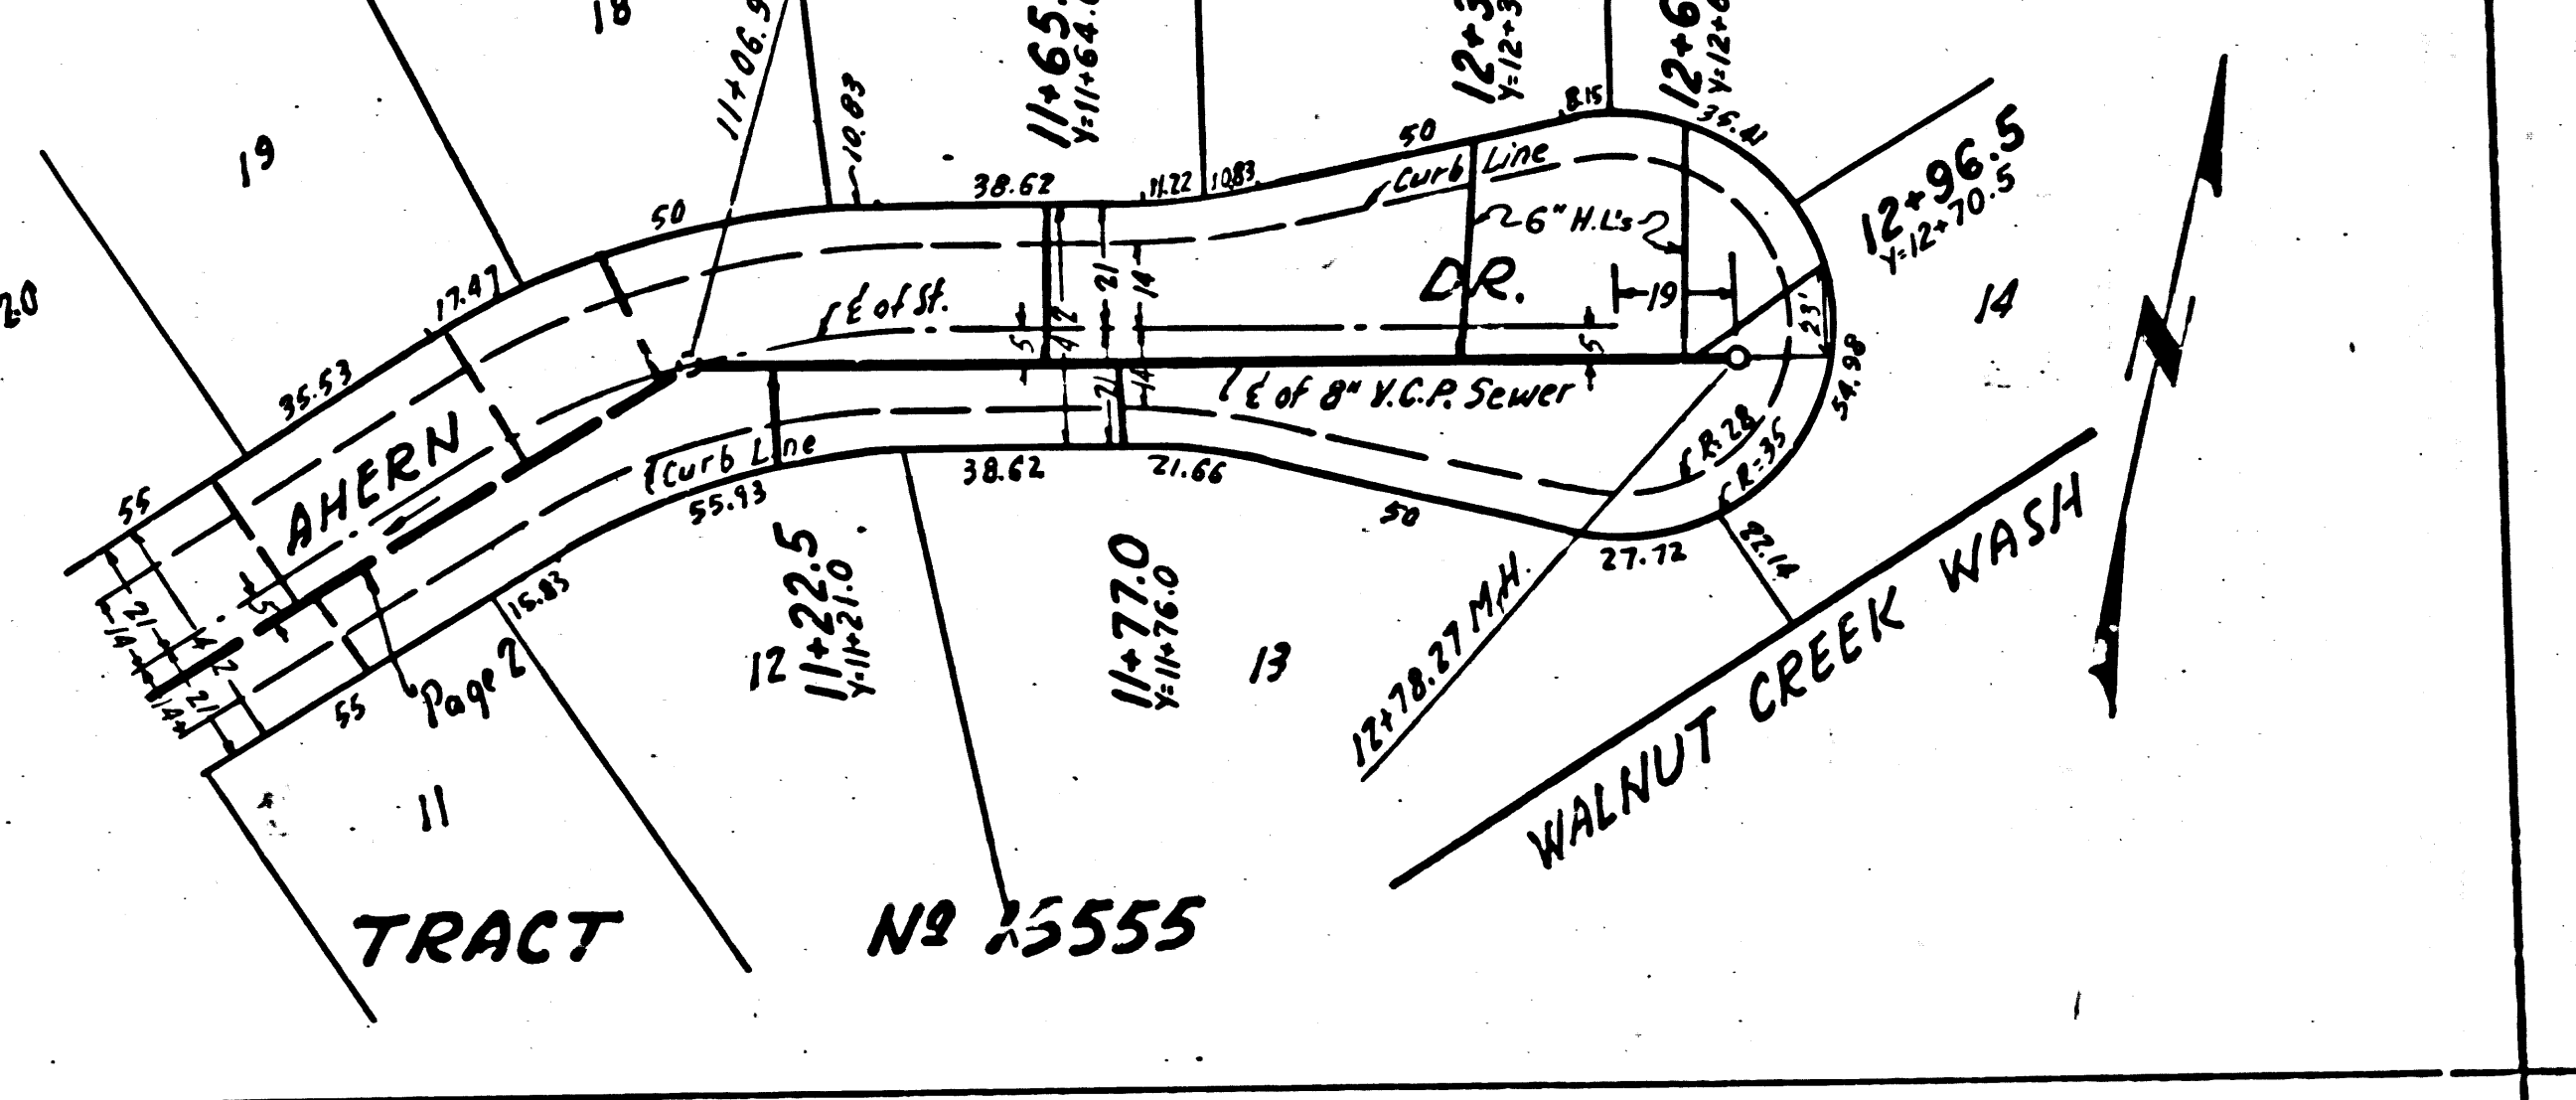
18
11+06.9
11+65.
Y=11+64.
12+3
Y=12+3
12+6
Y=12+6
19
20
10.83
38.62
11.22
10.83
50
8.15
35.41
12+96.5
Y=12+70.5
50
Curb Line
6" H.L's
17.47
℄ of St.
DR.
19
14
23'
35.53
5
4/2
21
14
5
54.98
AHERN
℄ of 8" V.C.P. Sewer
55
Curb Line
38.62
21.66
R.28
R.35
55.93
50
27.72
22.14
15.83
11+22.5
Y=11+21.0
11+77.0
Y=11+76.0
12+78.27 M.H.
WALNUT CREEK WASH
21
14
4/2
21
14
55
Page 2
12
13
11
TRACT
Nº 25555